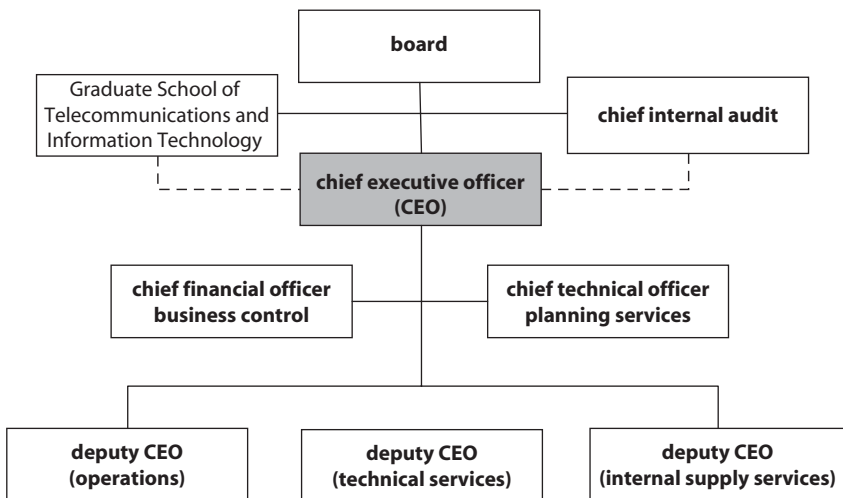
board

Graduate School of Telecommunications and Information Technology

chief internal audit

chief executive officer (CEO)

chief financial officer business control

chief technical officer planning services

deputy CEO (operations)

deputy CEO (technical services)

deputy CEO (internal supply services)